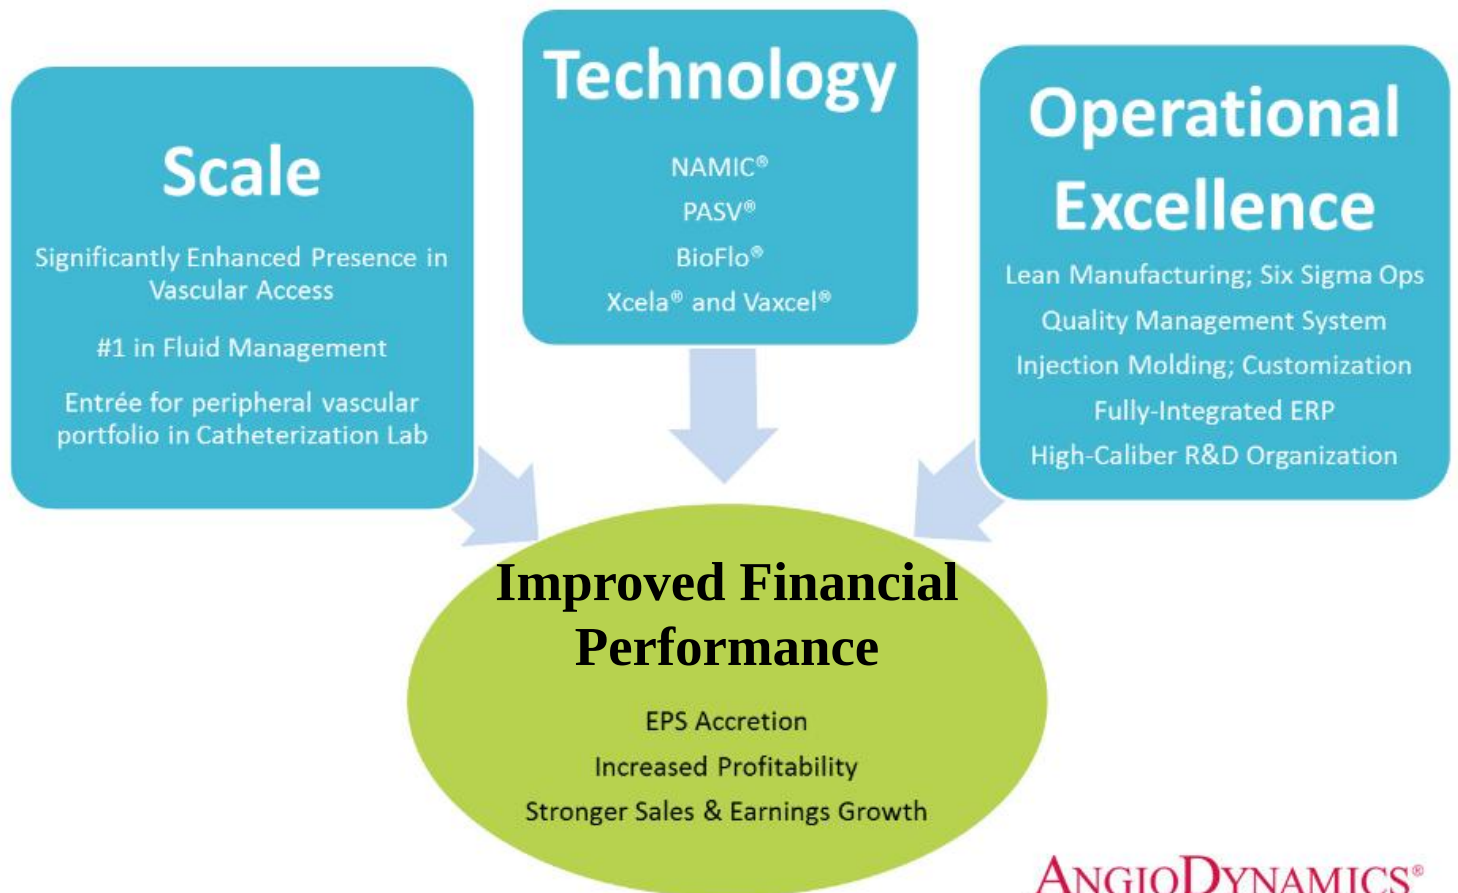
Scale

Significantly Enhanced Presence in Vascular Access

#1 in Fluid Management

Entrée for peripheral vascular portfolio in Catheterization Lab

Technology

NAMIC®

PASV®

BioFlo®

Xcela® and Vaxcel®

Operational Excellence

Lean Manufacturing; Six Sigma Ops

Quality Management System

Injection Molding; Customization

Fully-Integrated ERP

High-Caliber R&D Organization

Improved Financial Performance

EPS Accretion

Increased Profitability

Stronger Sales & Earnings Growth

AngioDynamics®